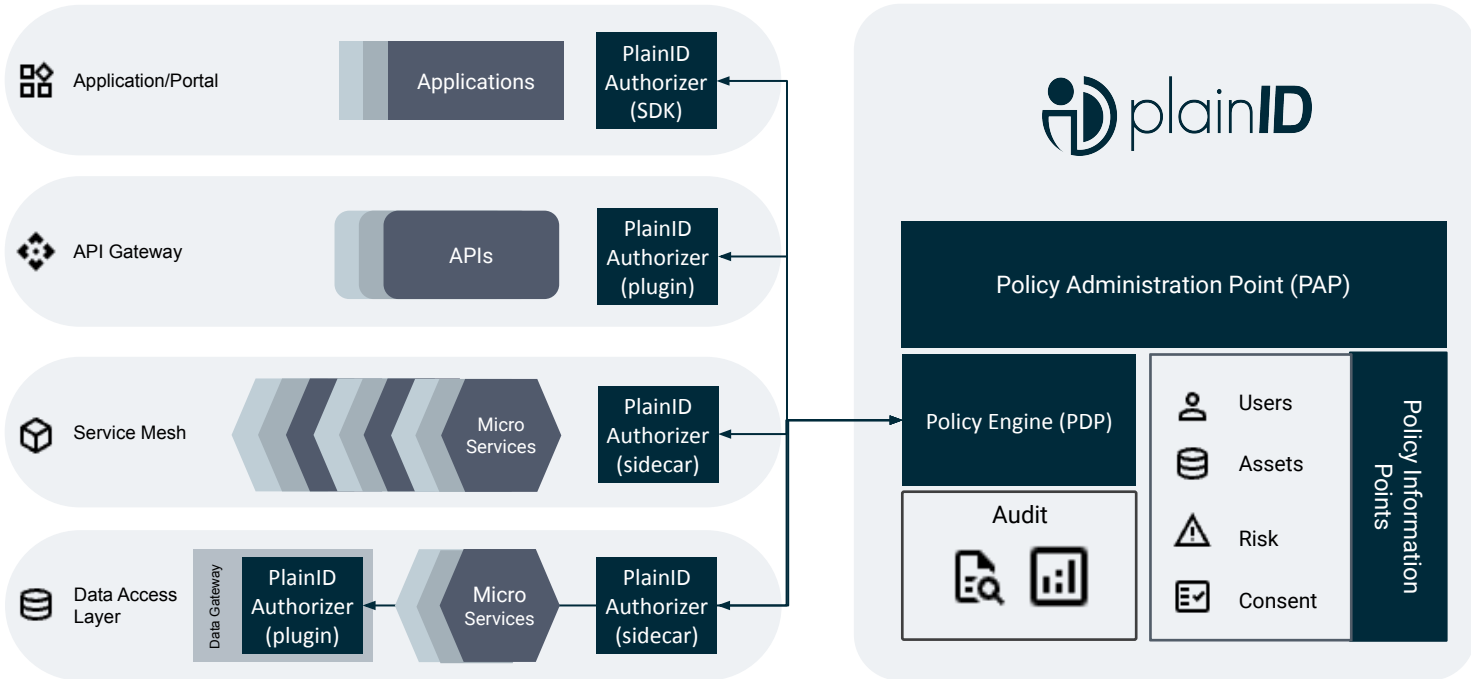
Application/Portal

Applications

PlainID Authorizer (SDK)

API Gateway

APIs

PlainID Authorizer (plugin)

Service Mesh

Micro Services

PlainID Authorizer (sidecar)

Data Access Layer

Data Gateway

PlainID Authorizer (plugin)

Micro Services

PlainID Authorizer (sidecar)

plainID

Policy Administration Point (PAP)

Policy Engine (PDP)

Audit

Users

Assets

Risk

Consent

Policy Information Points